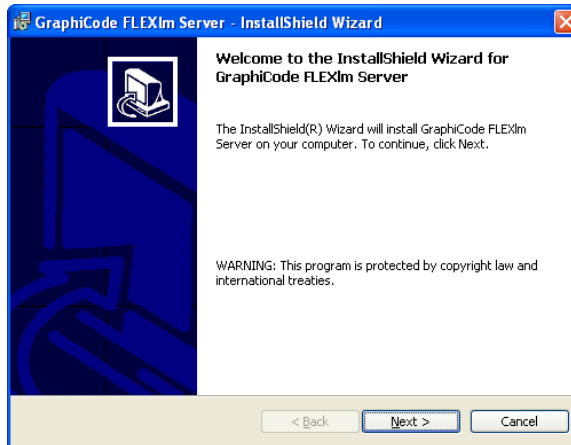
GraphiCode FLEXlm Server - InstallShield Wizard

Welcome to the InstallShield Wizard for GraphiCode FLEXlm Server

The InstallShield(R) Wizard will install GraphiCode FLEXlm Server on your computer. To continue, click Next.

WARNING: This program is protected by copyright law and international treaties.

< Back

Next >

Cancel